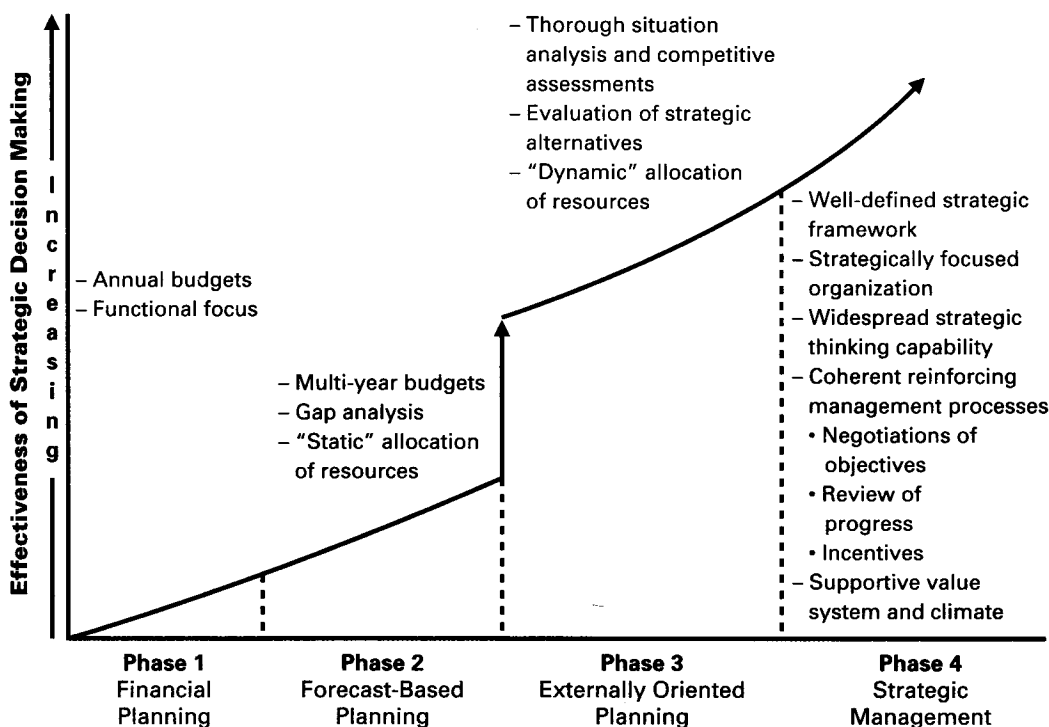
Effectiveness of Strategic Decision Making

Increasing

– Annual budgets
– Functional focus

– Multi-year budgets
– Gap analysis
– "Static" allocation of resources

– Thorough situation analysis and competitive assessments
– Evaluation of strategic alternatives
– "Dynamic" allocation of resources

– Well-defined strategic framework
– Strategically focused organization
– Widespread strategic thinking capability
– Coherent reinforcing management processes
• Negotiations of objectives
• Review of progress
• Incentives
– Supportive value system and climate

Phase 1
Financial Planning

Phase 2
Forecast-Based Planning

Phase 3
Externally Oriented Planning

Phase 4
Strategic Management